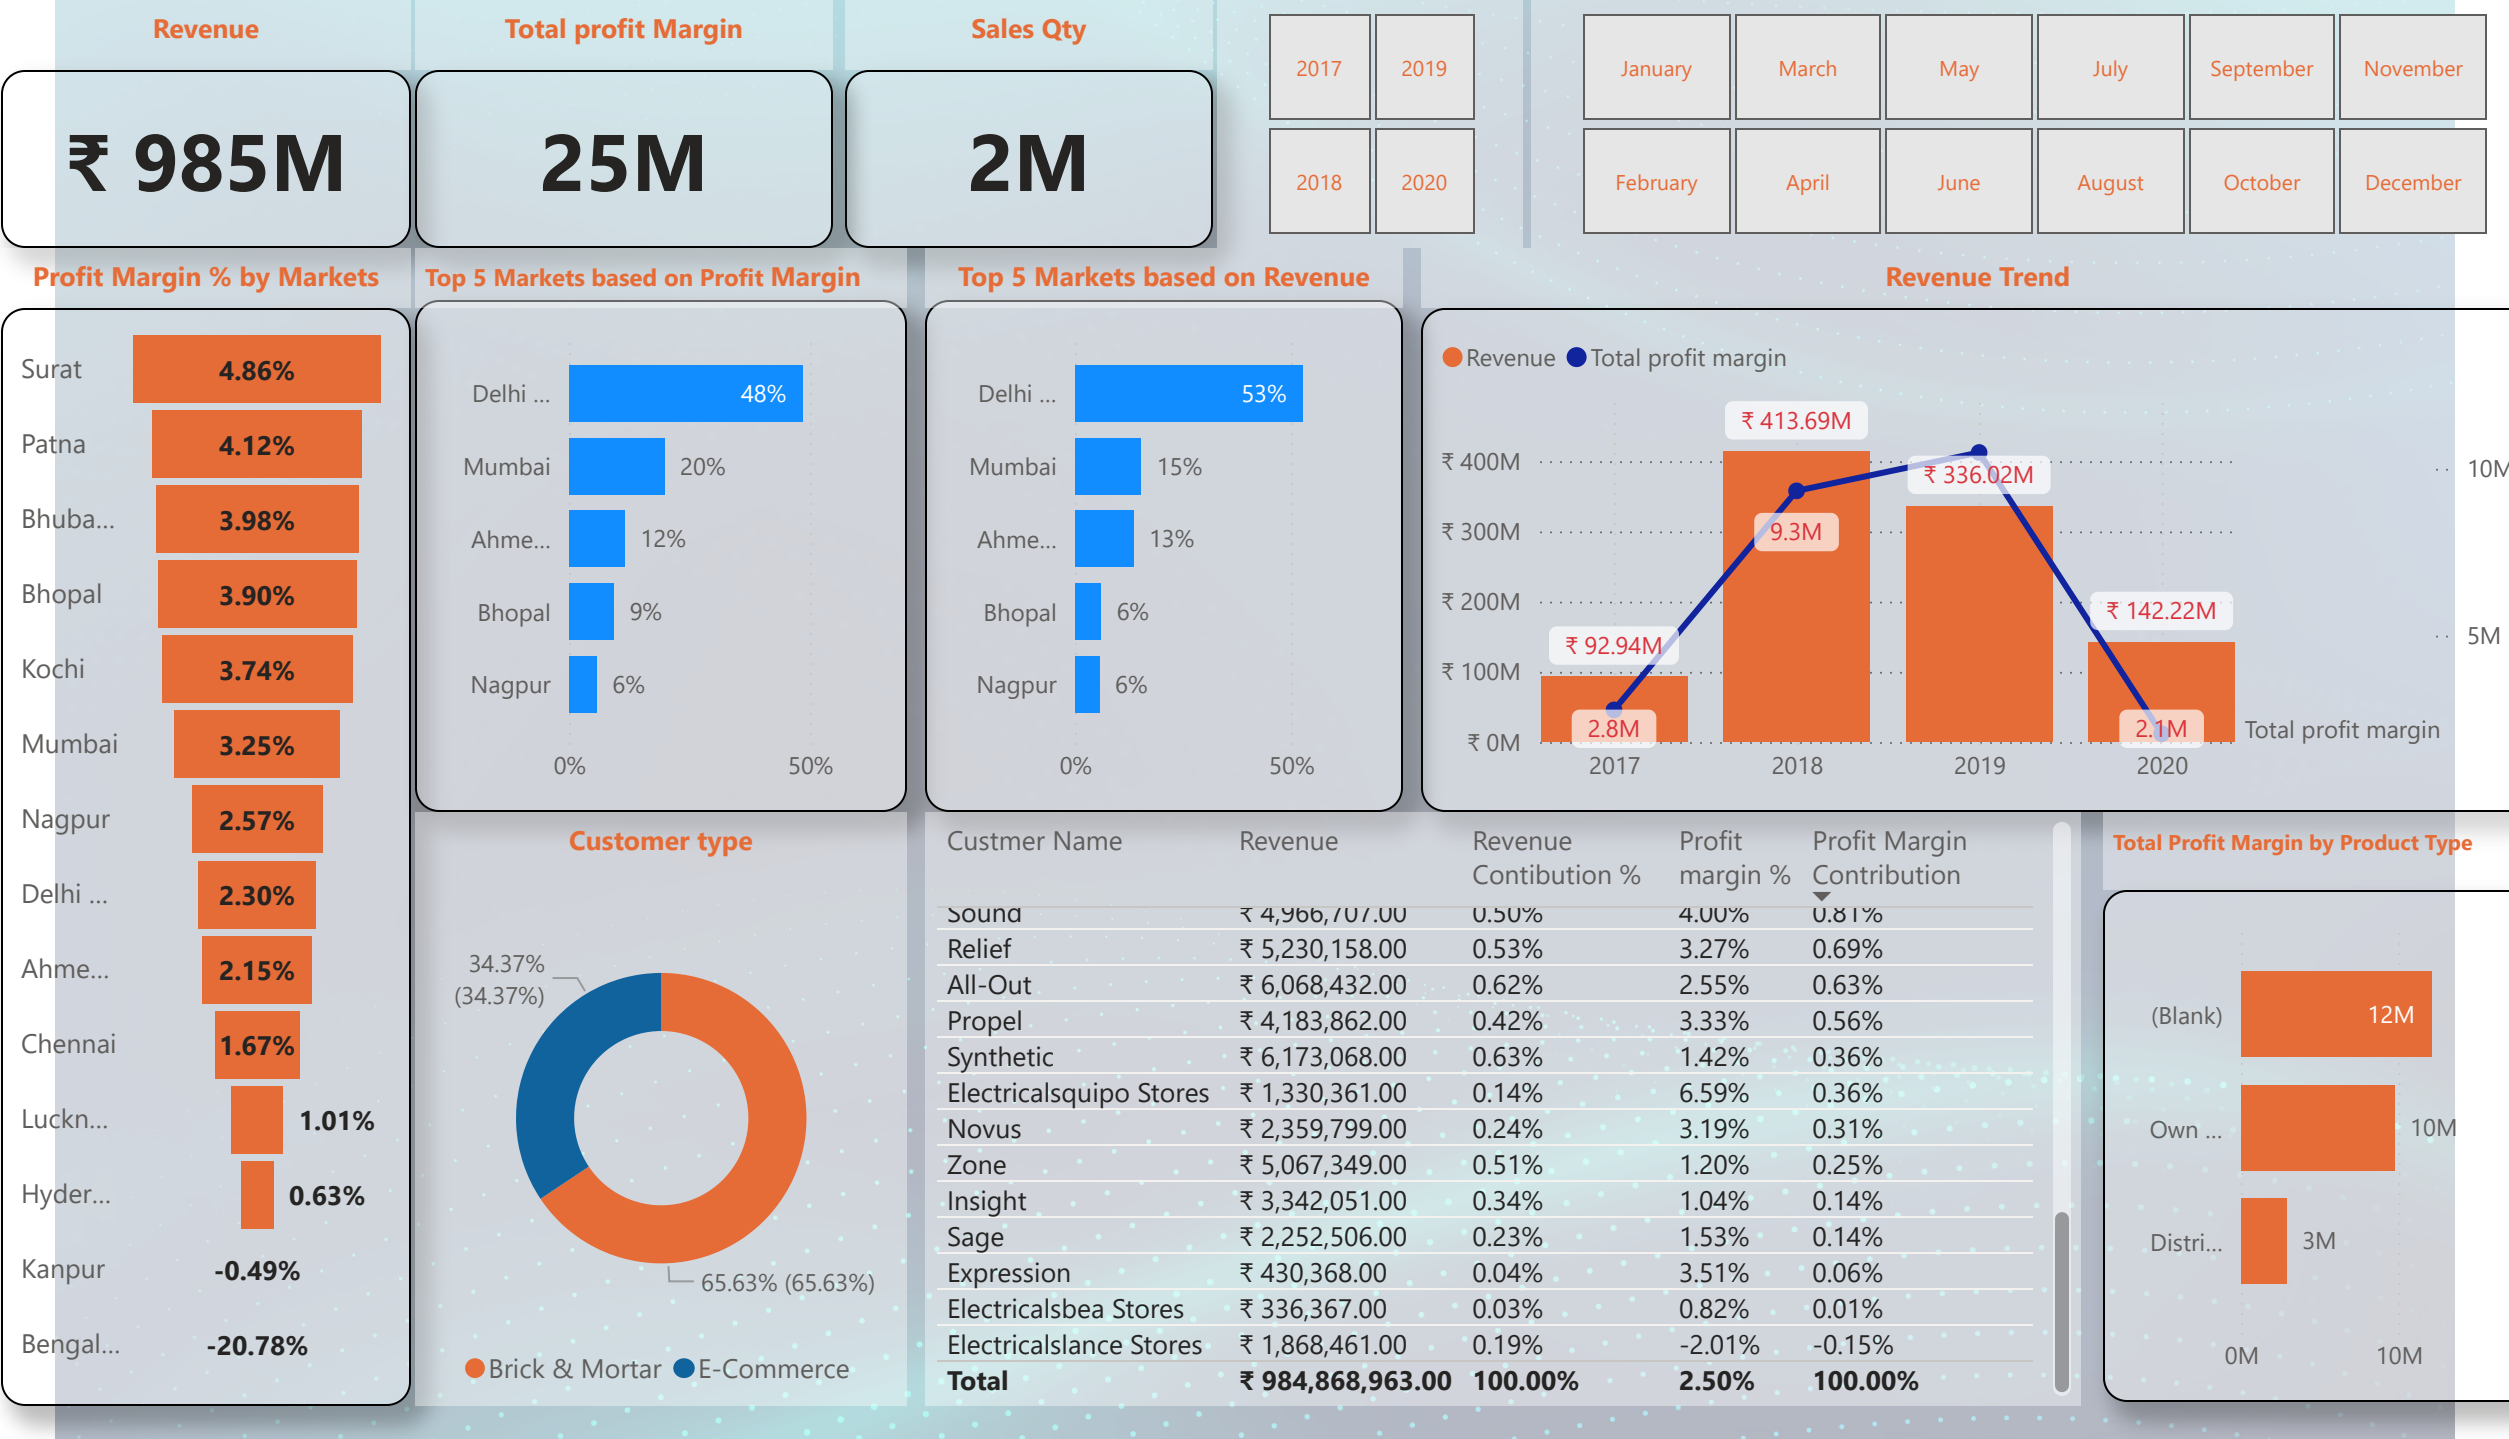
Revenue
₹ 985M

Total profit Margin
25M

Sales Qty
2M

2017 2019
2018 2020

January March May July September November
February April June August October December

Profit Margin % by Markets

Surat 4.86%
Patna 4.12%
Bhuba... 3.98%
Bhopal 3.90%
Kochi 3.74%
Mumbai 3.25%
Nagpur 2.57%
Delhi ... 2.30%
Ahme... 2.15%
Chennai 1.67%
Luckn... 1.01%
Hyder... 0.63%
Kanpur -0.49%
Bengal... -20.78%

Top 5 Markets based on Profit Margin

Delhi ... 48%
Mumbai 20%
Ahme... 12%
Bhopal 9%
Nagpur 6%
0% 50%

Top 5 Markets based on Revenue

Delhi ... 53%
Mumbai 15%
Ahme... 13%
Bhopal 6%
Nagpur 6%
0% 50%

Revenue Trend

Revenue Total profit margin
₹ 400M
₹ 300M
₹ 200M
₹ 100M
₹ 0M
₹ 413.69M
₹ 336.02M
9.3M
₹ 142.22M
₹ 92.94M
2.8M
2.1M
2017 2018 2019 2020
10M
5M
Total profit margin

Customer type

34.37% (34.37%)
65.63% (65.63%)
Brick & Mortar E-Commerce

| Custmer Name | Revenue | Revenue Contibution % | Profit margin % | Profit Margin Contribution |
|---|---|---|---|---|
| Sound | ₹ 4,966,707.00 | 0.50% | 4.00% | 0.81% |
| Relief | ₹ 5,230,158.00 | 0.53% | 3.27% | 0.69% |
| All-Out | ₹ 6,068,432.00 | 0.62% | 2.55% | 0.63% |
| Propel | ₹ 4,183,862.00 | 0.42% | 3.33% | 0.56% |
| Synthetic | ₹ 6,173,068.00 | 0.63% | 1.42% | 0.36% |
| Electricalsquipo Stores | ₹ 1,330,361.00 | 0.14% | 6.59% | 0.36% |
| Novus | ₹ 2,359,799.00 | 0.24% | 3.19% | 0.31% |
| Zone | ₹ 5,067,349.00 | 0.51% | 1.20% | 0.25% |
| Insight | ₹ 3,342,051.00 | 0.34% | 1.04% | 0.14% |
| Sage | ₹ 2,252,506.00 | 0.23% | 1.53% | 0.14% |
| Expression | ₹ 430,368.00 | 0.04% | 3.51% | 0.06% |
| Electricalsbea Stores | ₹ 336,367.00 | 0.03% | 0.82% | 0.01% |
| Electricalslance Stores | ₹ 1,868,461.00 | 0.19% | -2.01% | -0.15% |
| Total | ₹ 984,868,963.00 | 100.00% | 2.50% | 100.00% |

Total Profit Margin by Product Type

(Blank) 12M
Own ... 10M
Distri... 3M
0M 10M